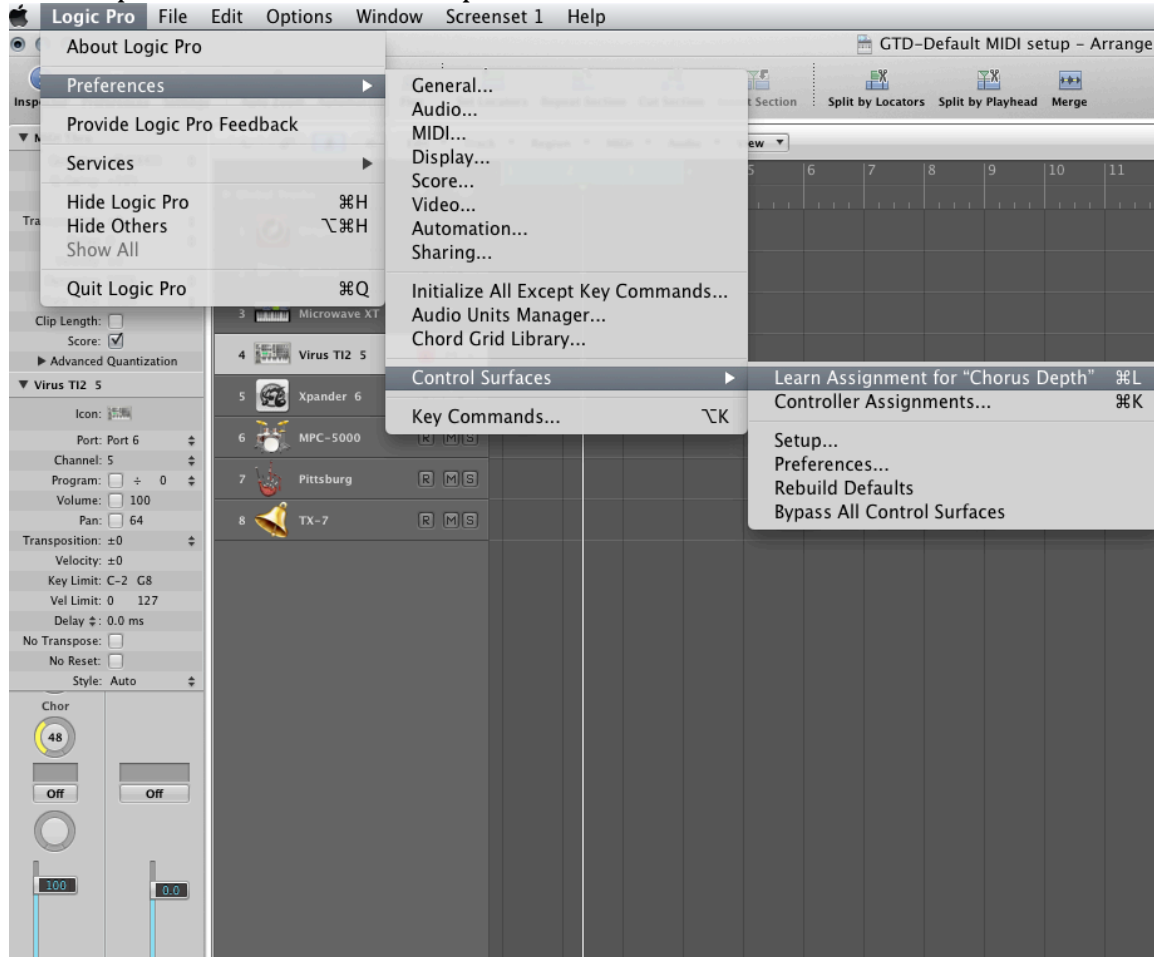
Logic Pro File Edit Options Window Screenset 1 Help

About Logic Pro
Preferences
Provide Logic Pro Feedback
Services
Hide Logic Pro ⌘H
Hide Others ⌥⌘H
Show All
Quit Logic Pro ⌘Q

General...
Audio...
MIDI...
Display...
Score...
Video...
Automation...
Sharing...
Initialize All Except Key Commands...
Audio Units Manager...
Chord Grid Library...
Control Surfaces
Key Commands... ⌥K

Learn Assignment for "Chorus Depth" ⌘L
Controller Assignments... ⌘K
Setup...
Preferences...
Rebuild Defaults
Bypass All Control Surfaces

GTD-Default MIDI setup - Arrange

Split by Locators Split by Playhead Merge

View

5 6 7 8 9 10 11

Clip Length:
Score: ☑
▶ Advanced Quantization
▼ Virus TI2 5
Icon:
Port: Port 6
Channel: 5
Program: ÷ 0
Volume: 100
Pan: 64
Transposition: ±0
Velocity: ±0
Key Limit: C-2 G8
Vel Limit: 0 127
Delay ‡: 0.0 ms
No Transpose:
No Reset:
Style: Auto

Chor
48
Off Off
100 0.0

3 Microwave XT
4 Virus TI2 5
5 Xpander 6
6 MPC-5000 R M S
7 Pittsburg R M S
8 TX-7 R M S